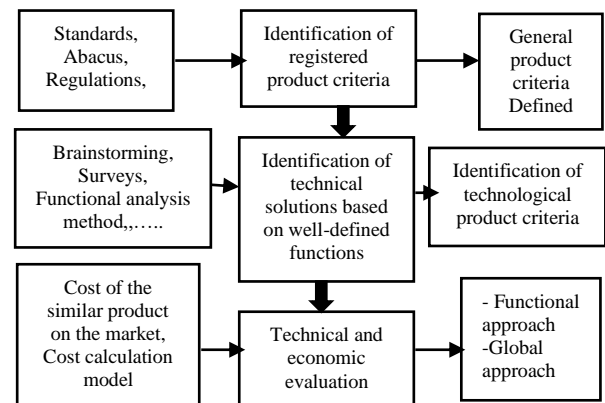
Standards, Abacus, Regulations,

Identification of registered product criteria

General product criteria Defined

Brainstorming, Surveys, Functional analysis method,,…..

Identification of technical solutions based on well-defined functions

Identification of technological product criteria

Cost of the similar product on the market, Cost calculation model

Technical and economic evaluation

- Functional approach
-Global approach